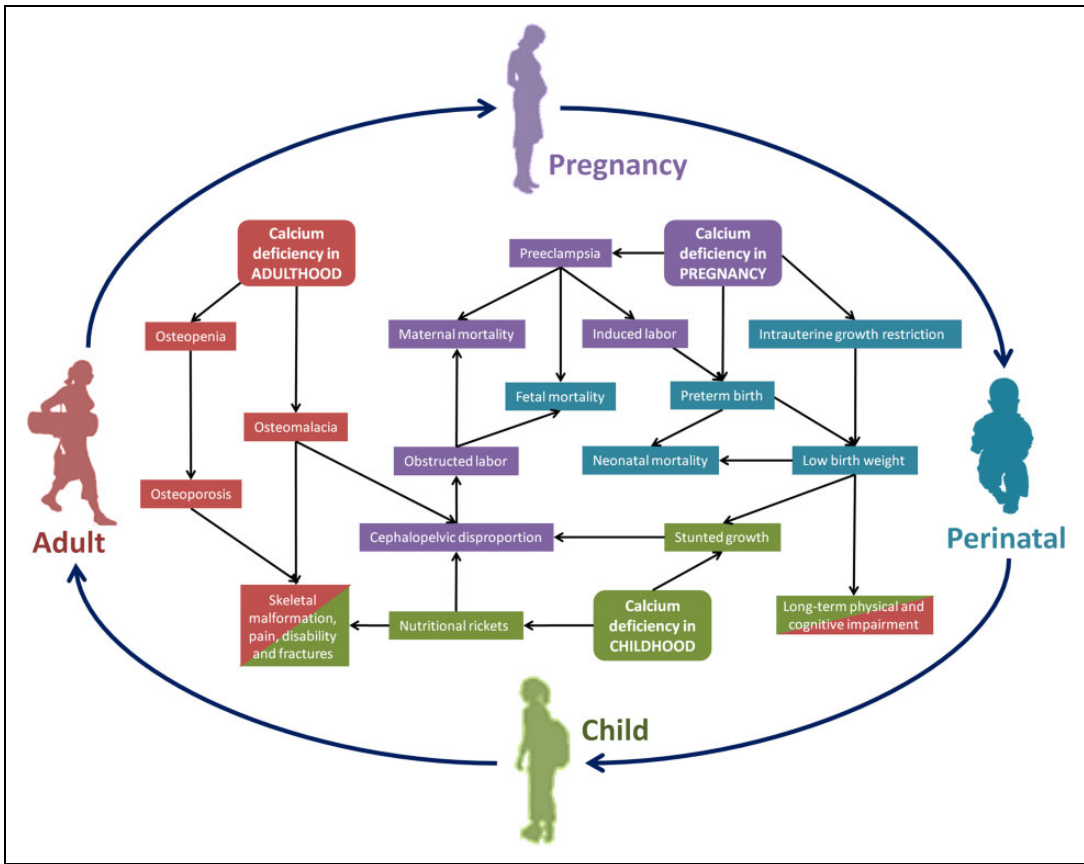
Pregnancy

Calcium deficiency in ADULTHOOD

Osteopenia

Osteomalacia

Osteoporosis

Skeletal malformation, pain, disability and fractures

Preeclampsia

Calcium deficiency in PREGNANCY

Maternal mortality

Induced labor

Intrauterine growth restriction

Fetal mortality

Preterm birth

Obstructed labor

Neonatal mortality

Low birth weight

Cephalopelvic disproportion

Stunted growth

Nutritional rickets

Calcium deficiency in CHILDHOOD

Long-term physical and cognitive impairment

Adult

Perinatal

Child